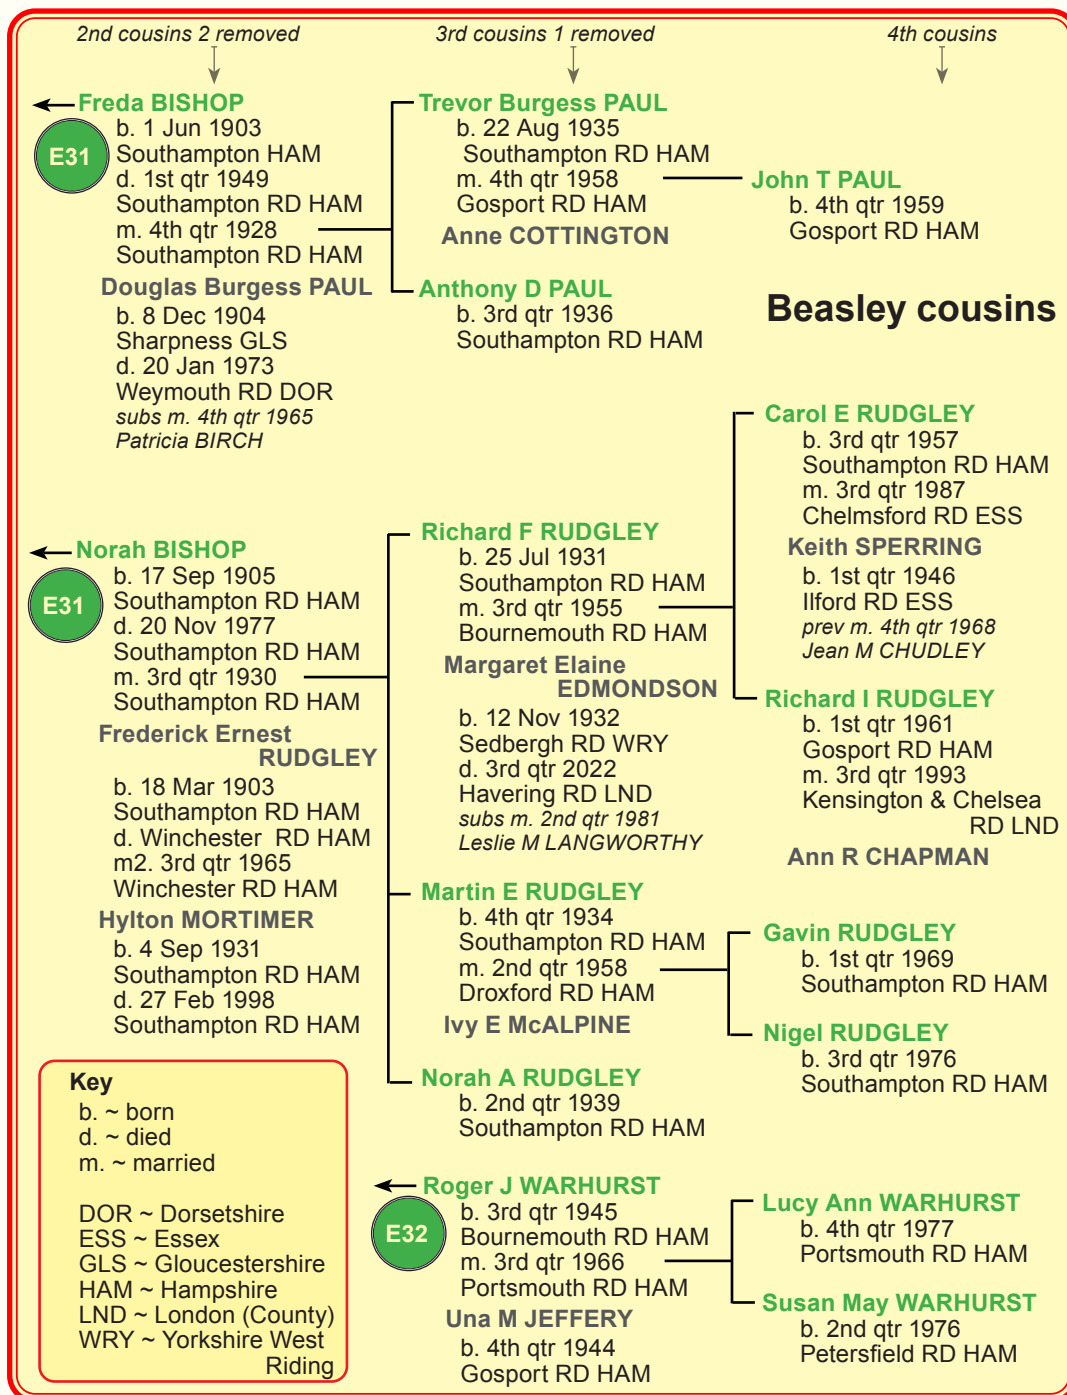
2nd cousins 2 removed

3rd cousins 1 removed

4th cousins

Freda BISHOP
E31
b. 1 Jun 1903
Southampton HAM
d. 1st qtr 1949
Southampton RD HAM
m. 4th qtr 1928
Southampton RD HAM

Douglas Burgess PAUL
b. 8 Dec 1904
Sharpness GLS
d. 20 Jan 1973
Weymouth RD DOR
subs m. 4th qtr 1965
Patricia BIRCH

Trevor Burgess PAUL
b. 22 Aug 1935
Southampton RD HAM
m. 4th qtr 1958
Gosport RD HAM

Anne COTTINGTON

John T PAUL
b. 4th qtr 1959
Gosport RD HAM

Anthony D PAUL
b. 3rd qtr 1936
Southampton RD HAM

Beasley cousins

Carol E RUDGLEY
b. 3rd qtr 1957
Southampton RD HAM
m. 3rd qtr 1987
Chelmsford RD ESS

Keith SPERRING
b. 1st qtr 1946
Ilford RD ESS
prev m. 4th qtr 1968
Jean M CHUDLEY

Norah BISHOP
E31
b. 17 Sep 1905
Southampton RD HAM
d. 20 Nov 1977
Southampton RD HAM
m. 3rd qtr 1930
Southampton RD HAM

Frederick Ernest RUDGLEY
b. 18 Mar 1903
Southampton RD HAM
d. Winchester RD HAM
m2. 3rd qtr 1965
Winchester RD HAM

Hylton MORTIMER
b. 4 Sep 1931
Southampton RD HAM
d. 27 Feb 1998
Southampton RD HAM

Richard F RUDGLEY
b. 25 Jul 1931
Southampton RD HAM
m. 3rd qtr 1955
Bournemouth RD HAM

Margaret Elaine EDMONDSON
b. 12 Nov 1932
Sedbergh RD WRY
d. 3rd qtr 2022
Havering RD LND
subs m. 2nd qtr 1981
Leslie M LANGWORTHY

Richard I RUDGLEY
b. 1st qtr 1961
Gosport RD HAM
m. 3rd qtr 1993
Kensington & Chelsea RD LND

Ann R CHAPMAN

Martin E RUDGLEY
b. 4th qtr 1934
Southampton RD HAM
m. 2nd qtr 1958
Droxford RD HAM

Ivy E McALPINE

Gavin RUDGLEY
b. 1st qtr 1969
Southampton RD HAM

Nigel RUDGLEY
b. 3rd qtr 1976
Southampton RD HAM

Norah A RUDGLEY
b. 2nd qtr 1939
Southampton RD HAM

Key
b. ~ born
d. ~ died
m. ~ married

DOR ~ Dorsetshire
ESS ~ Essex
GLS ~ Gloucestershire
HAM ~ Hampshire
LND ~ London (County)
WRY ~ Yorkshire West Riding

Roger J WARHURST
E32
b. 3rd qtr 1945
Bournemouth RD HAM
m. 3rd qtr 1966
Portsmouth RD HAM

Una M JEFFERY
b. 4th qtr 1944
Gosport RD HAM

Lucy Ann WARHURST
b. 4th qtr 1977
Portsmouth RD HAM

Susan May WARHURST
b. 2nd qtr 1976
Petersfield RD HAM